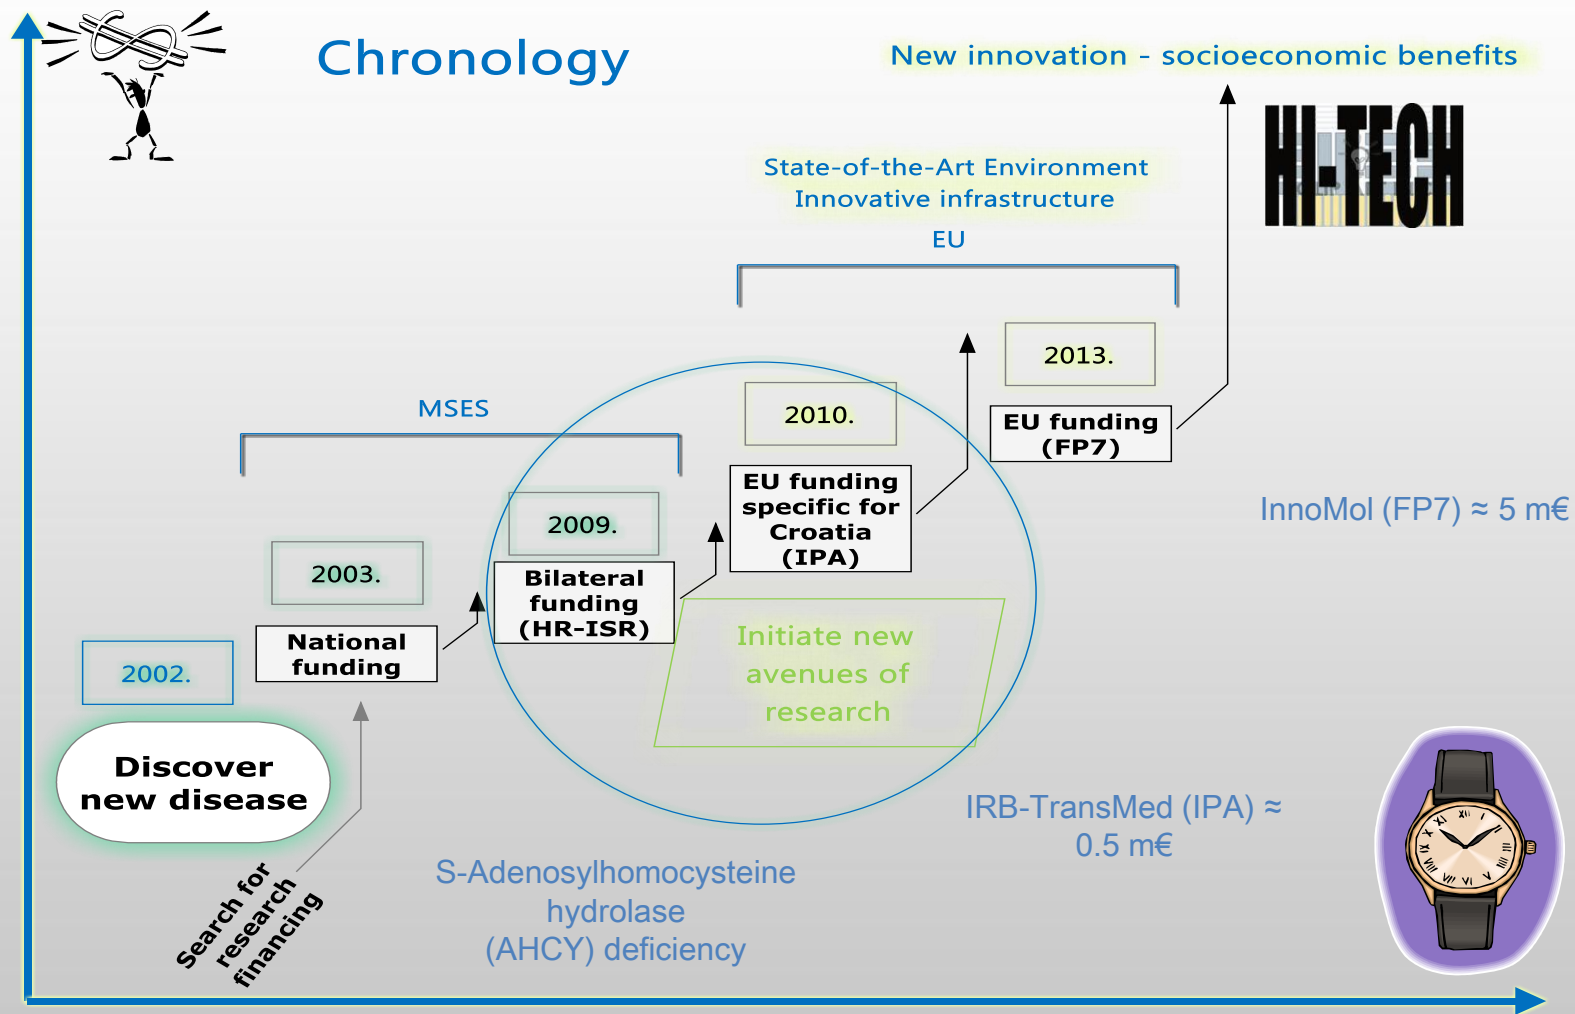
Chronology

New innovation - socioeconomic benefits

HI-TECH

State-of-the-Art Environment
Innovative infrastructure

EU

2013.

EU funding (FP7)

2010.

EU funding specific for Croatia (IPA)

MSES

2009.

Bilateral funding (HR-ISR)

2003.

National funding

2002.

Initiate new avenues of research

InnoMol (FP7) ≈ 5 m€

Discover new disease

Search for research financing

S-Adenosylhomocysteine hydrolase (AHCY) deficiency

IRB-TransMed (IPA) ≈ 0.5 m€